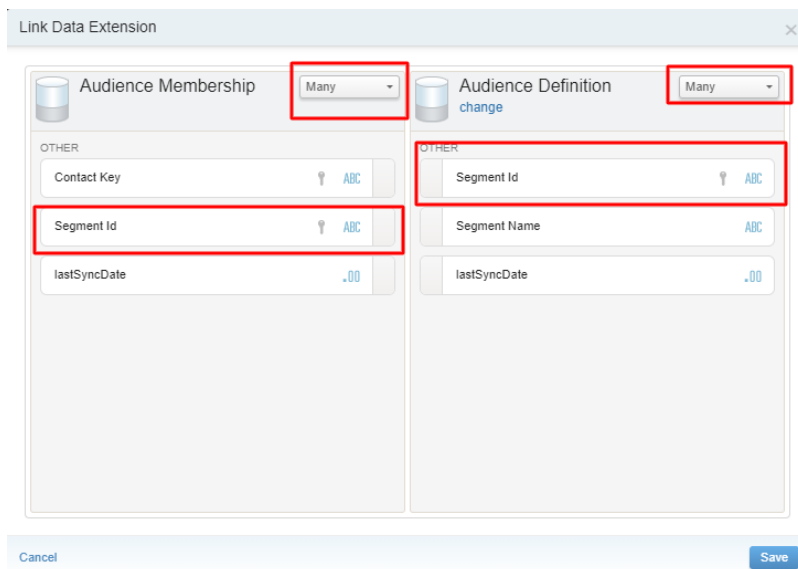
Link Data Extension

×

Audience Membership

Many

OTHER

Contact Key

ABC

Segment Id

ABC

lastSyncDate

.00

Audience Definition

change

Many

OTHER

Segment Id

ABC

Segment Name

ABC

lastSyncDate

.00

Cancel

Save